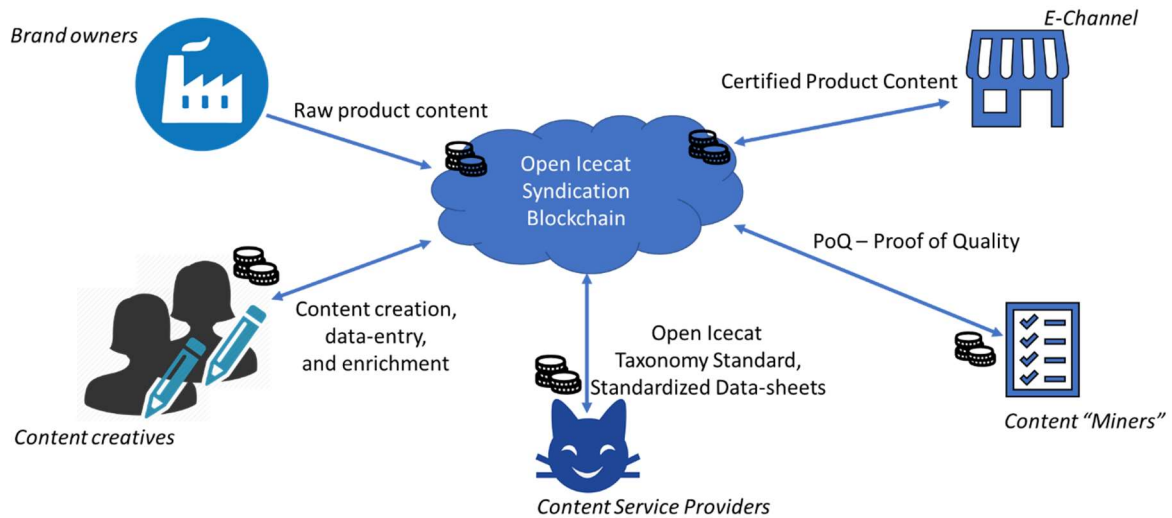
Brand owners

E-Channel

Certified Product Content

Raw product content

Open Icecat Syndication Blockchain

PoQ – Proof of Quality

Content creation, data-entry, and enrichment

Open Icecat Taxonomy Standard, Standardized Data-sheets

Content creatives

Content "Miners"

Content Service Providers